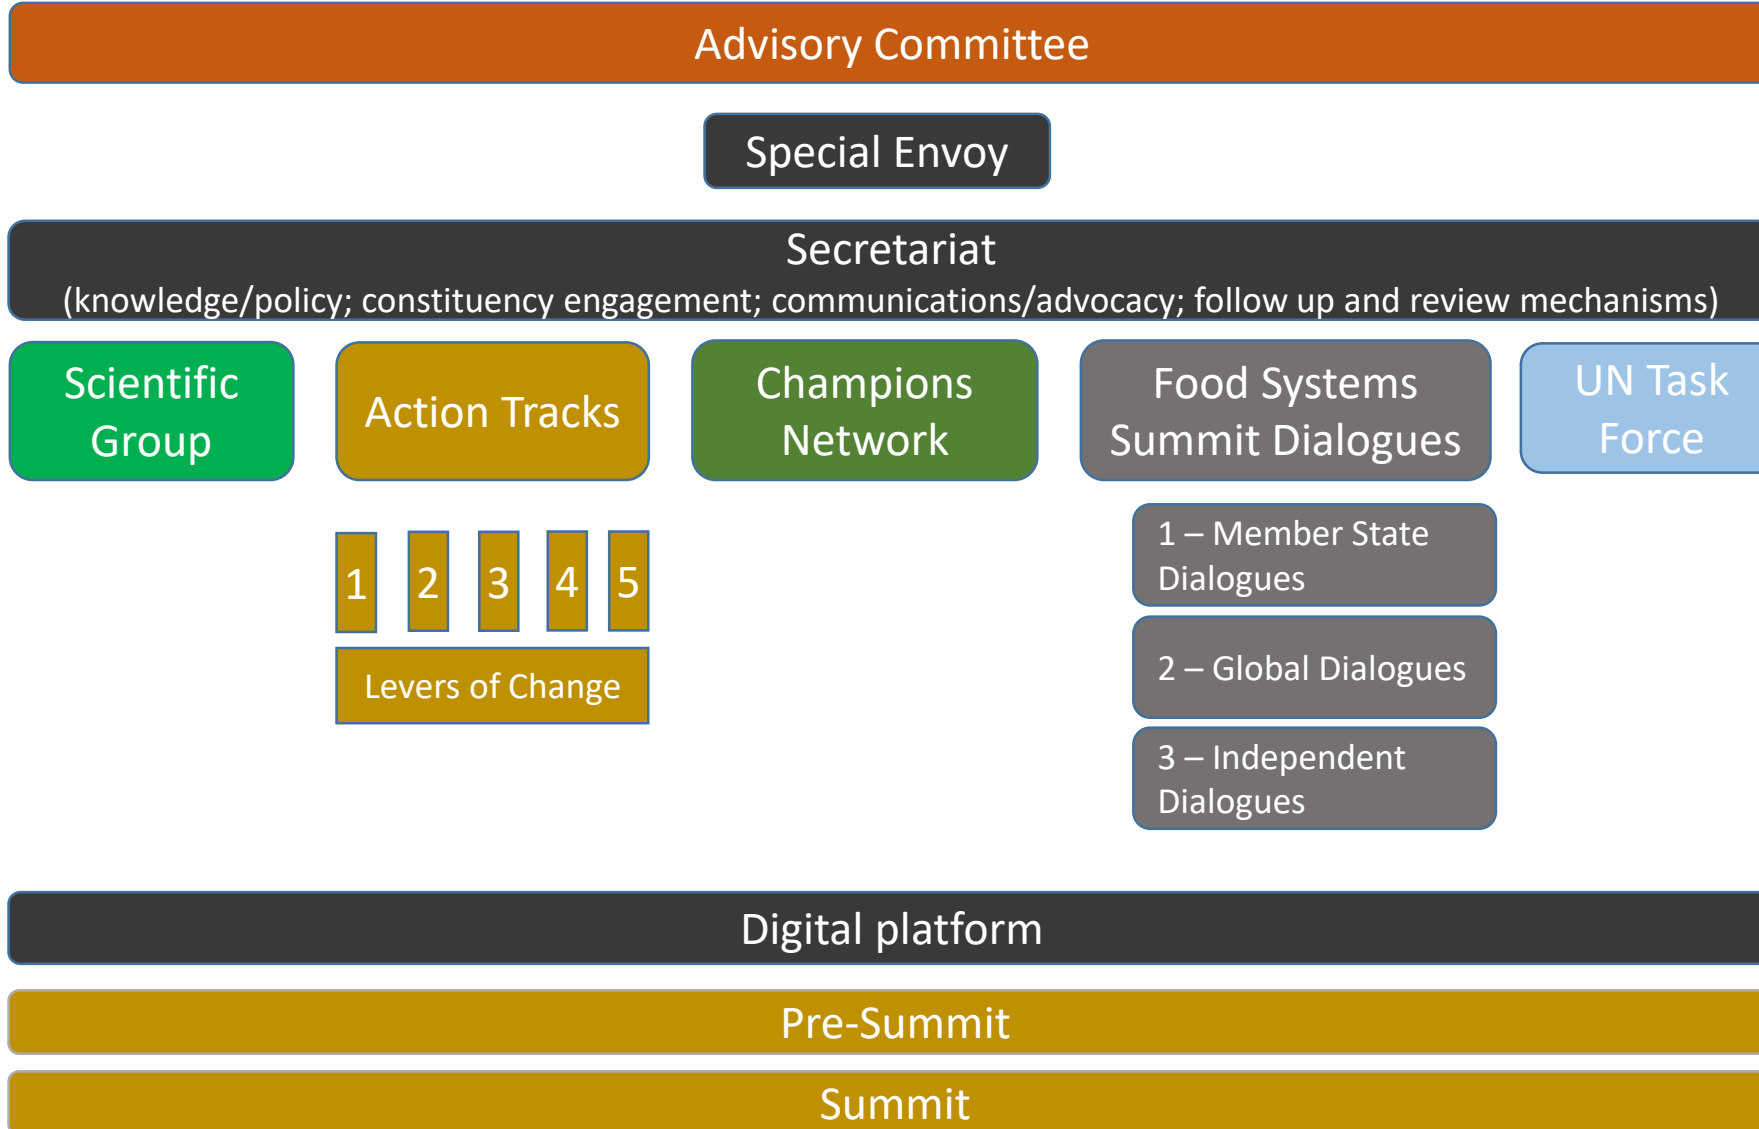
Advisory Committee

Special Envoy

Secretariat
(knowledge/policy; constituency engagement; communications/advocacy; follow up and review mechanisms)

Scientific Group

Action Tracks

Champions Network

Food Systems Summit Dialogues

UN Task Force

1

2

3

4

5

Levers of Change

1 – Member State Dialogues

2 – Global Dialogues

3 – Independent Dialogues

Digital platform

Pre-Summit

Summit